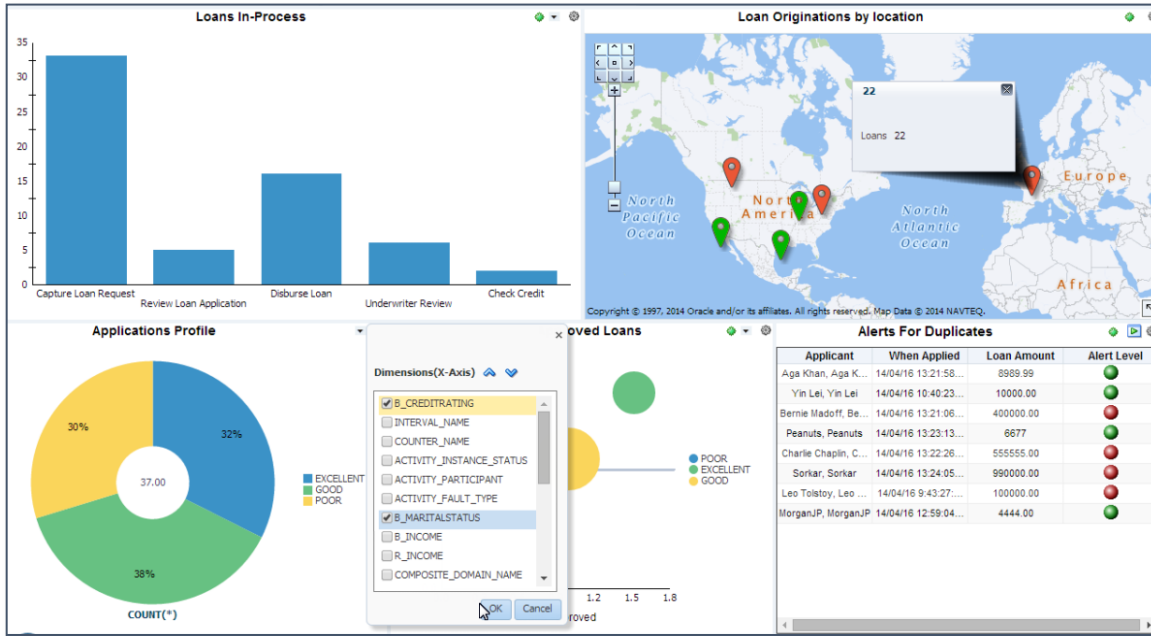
Loans In-Process

35
30
25
20
15
10
5
0

Capture Loan Request
Review Loan Application
Disburse Loan
Underwriter Review
Check Credit

Loan Originations by location

22

Loans 22

North Pacific Ocean
North America
North Atlantic Ocean
Europe
Africa

Copyright © 1997, 2014 Oracle and/or its affiliates. All rights reserved. Map Data © 2014 NAVTEQ.

Applications Profile

30%
32%
37.00
38%

EXCELLENT
GOOD
POOR

COUNT(*)

Dimensions(X-Axis)

B_CREDITRATING
INTERVAL_NAME
COUNTER_NAME
ACTIVITY_INSTANCE_STATUS
ACTIVITY_PARTICIPANT
ACTIVITY_FAULT_TYPE
B_MARITALSTATUS
B_INCOME
R_INCOME
COMPOSITE_DOMAIN_NAME

OK
Cancel

oved Loans

POOR
EXCELLENT
GOOD

1.2
1.5
1.8
roved

Alerts For Duplicates

| Applicant | When Applied | Loan Amount | Alert Level |
|---|---|---|---|
| Aga Khan, Aga K... | 14/04/16 13:21:58... | 8989.99 | |
| Yin Lei, Yin Lei | 14/04/16 10:40:23... | 10000.00 | |
| Bernie Madoff, Be... | 14/04/16 13:21:06... | 400000.00 | |
| Peanuts, Peanuts | 14/04/16 13:23:13... | 6677 | |
| Charlie Chaplin, C... | 14/04/16 13:22:26... | 555555.00 | |
| Sorkar, Sorkar | 14/04/16 13:24:05... | 990000.00 | |
| Leo Tolstoy, Leo ... | 14/04/16 9:43:27:... | 100000.00 | |
| MorganJP, MorganJP | 14/04/16 12:59:04... | 4444.00 | |